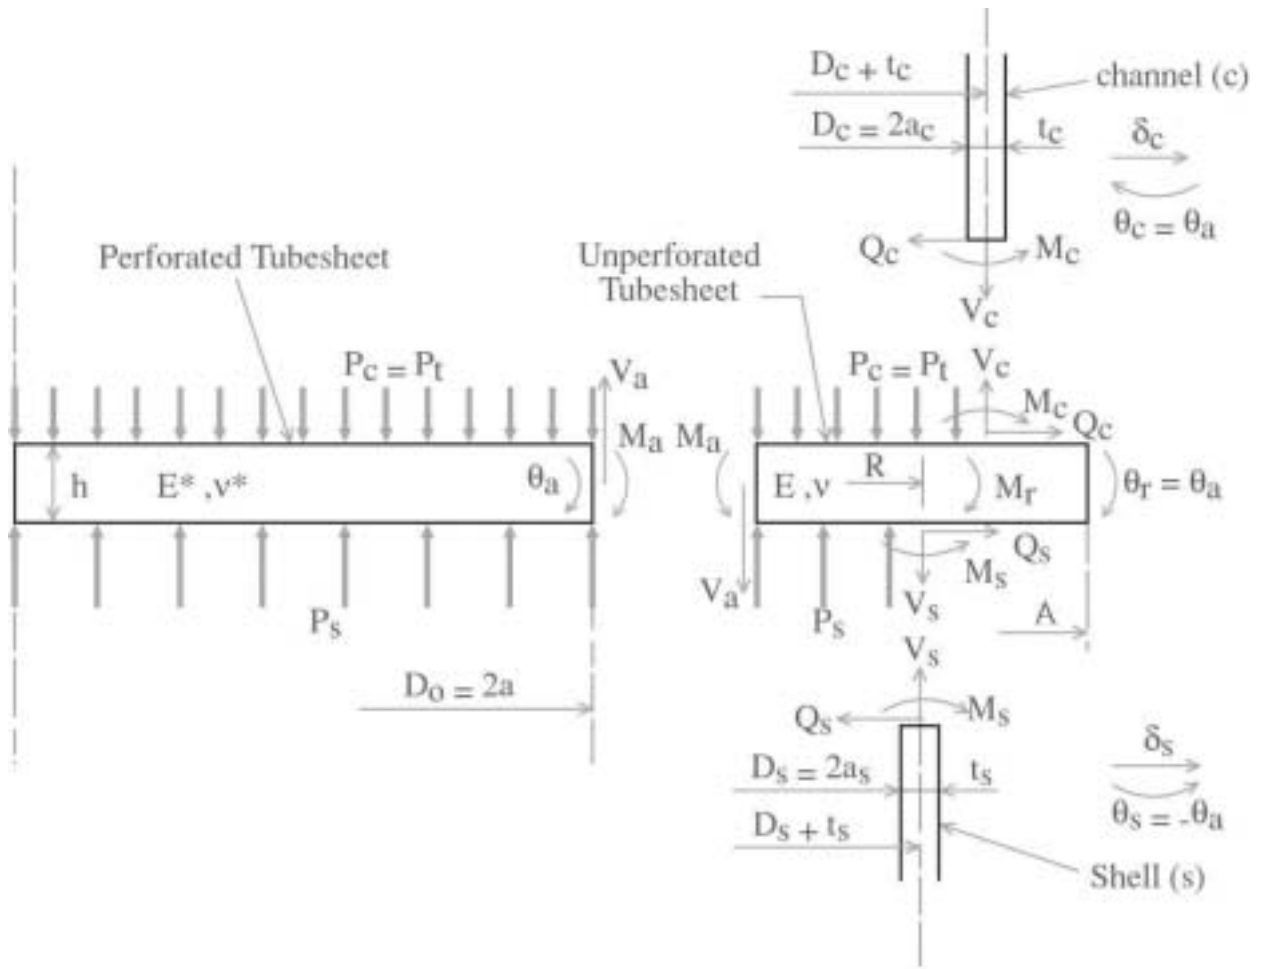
$D_c + t_c$

channel (c)

$D_c = 2a_c$

$t_c$

$\delta_c$

$\theta_c = \theta_a$

$Q_c$

$M_c$

$V_c$

Perforated Tubesheet

Unperforated Tubesheet

$P_c = P_t$

$V_a$

$P_c = P_t$

$V_c$

$M_c$

$Q_c$

$M_a$

$M_a$

h

$E^*, \nu^*$

$\theta_a$

$E, \nu$

R

$M_r$

$\theta_r = \theta_a$

$Q_s$

$M_s$

$V_a$

$P_s$

$P_s$

$V_s$

A

$V_s$

$D_o = 2a$

$Q_s$

$M_s$

$\delta_s$

$D_s = 2a_s$

$t_s$

$\theta_s = -\theta_a$

$D_s + t_s$

Shell (s)